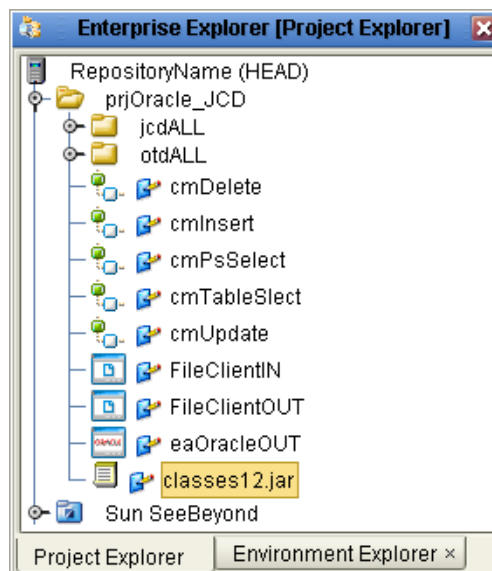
Enterprise Explorer [Project Explorer]

RepositoryName (HEAD)
prjOracle_JCD
jcdALL
otdALL
cmDelete
cmInsert
cmPsSelect
cmTableSlect
cmUpdate
FileClientIN
FileClientOUT
ORACLE eaOracleOUT
classes12.jar
Sun SeeBeyond

Project Explorer
Environment Explorer ×